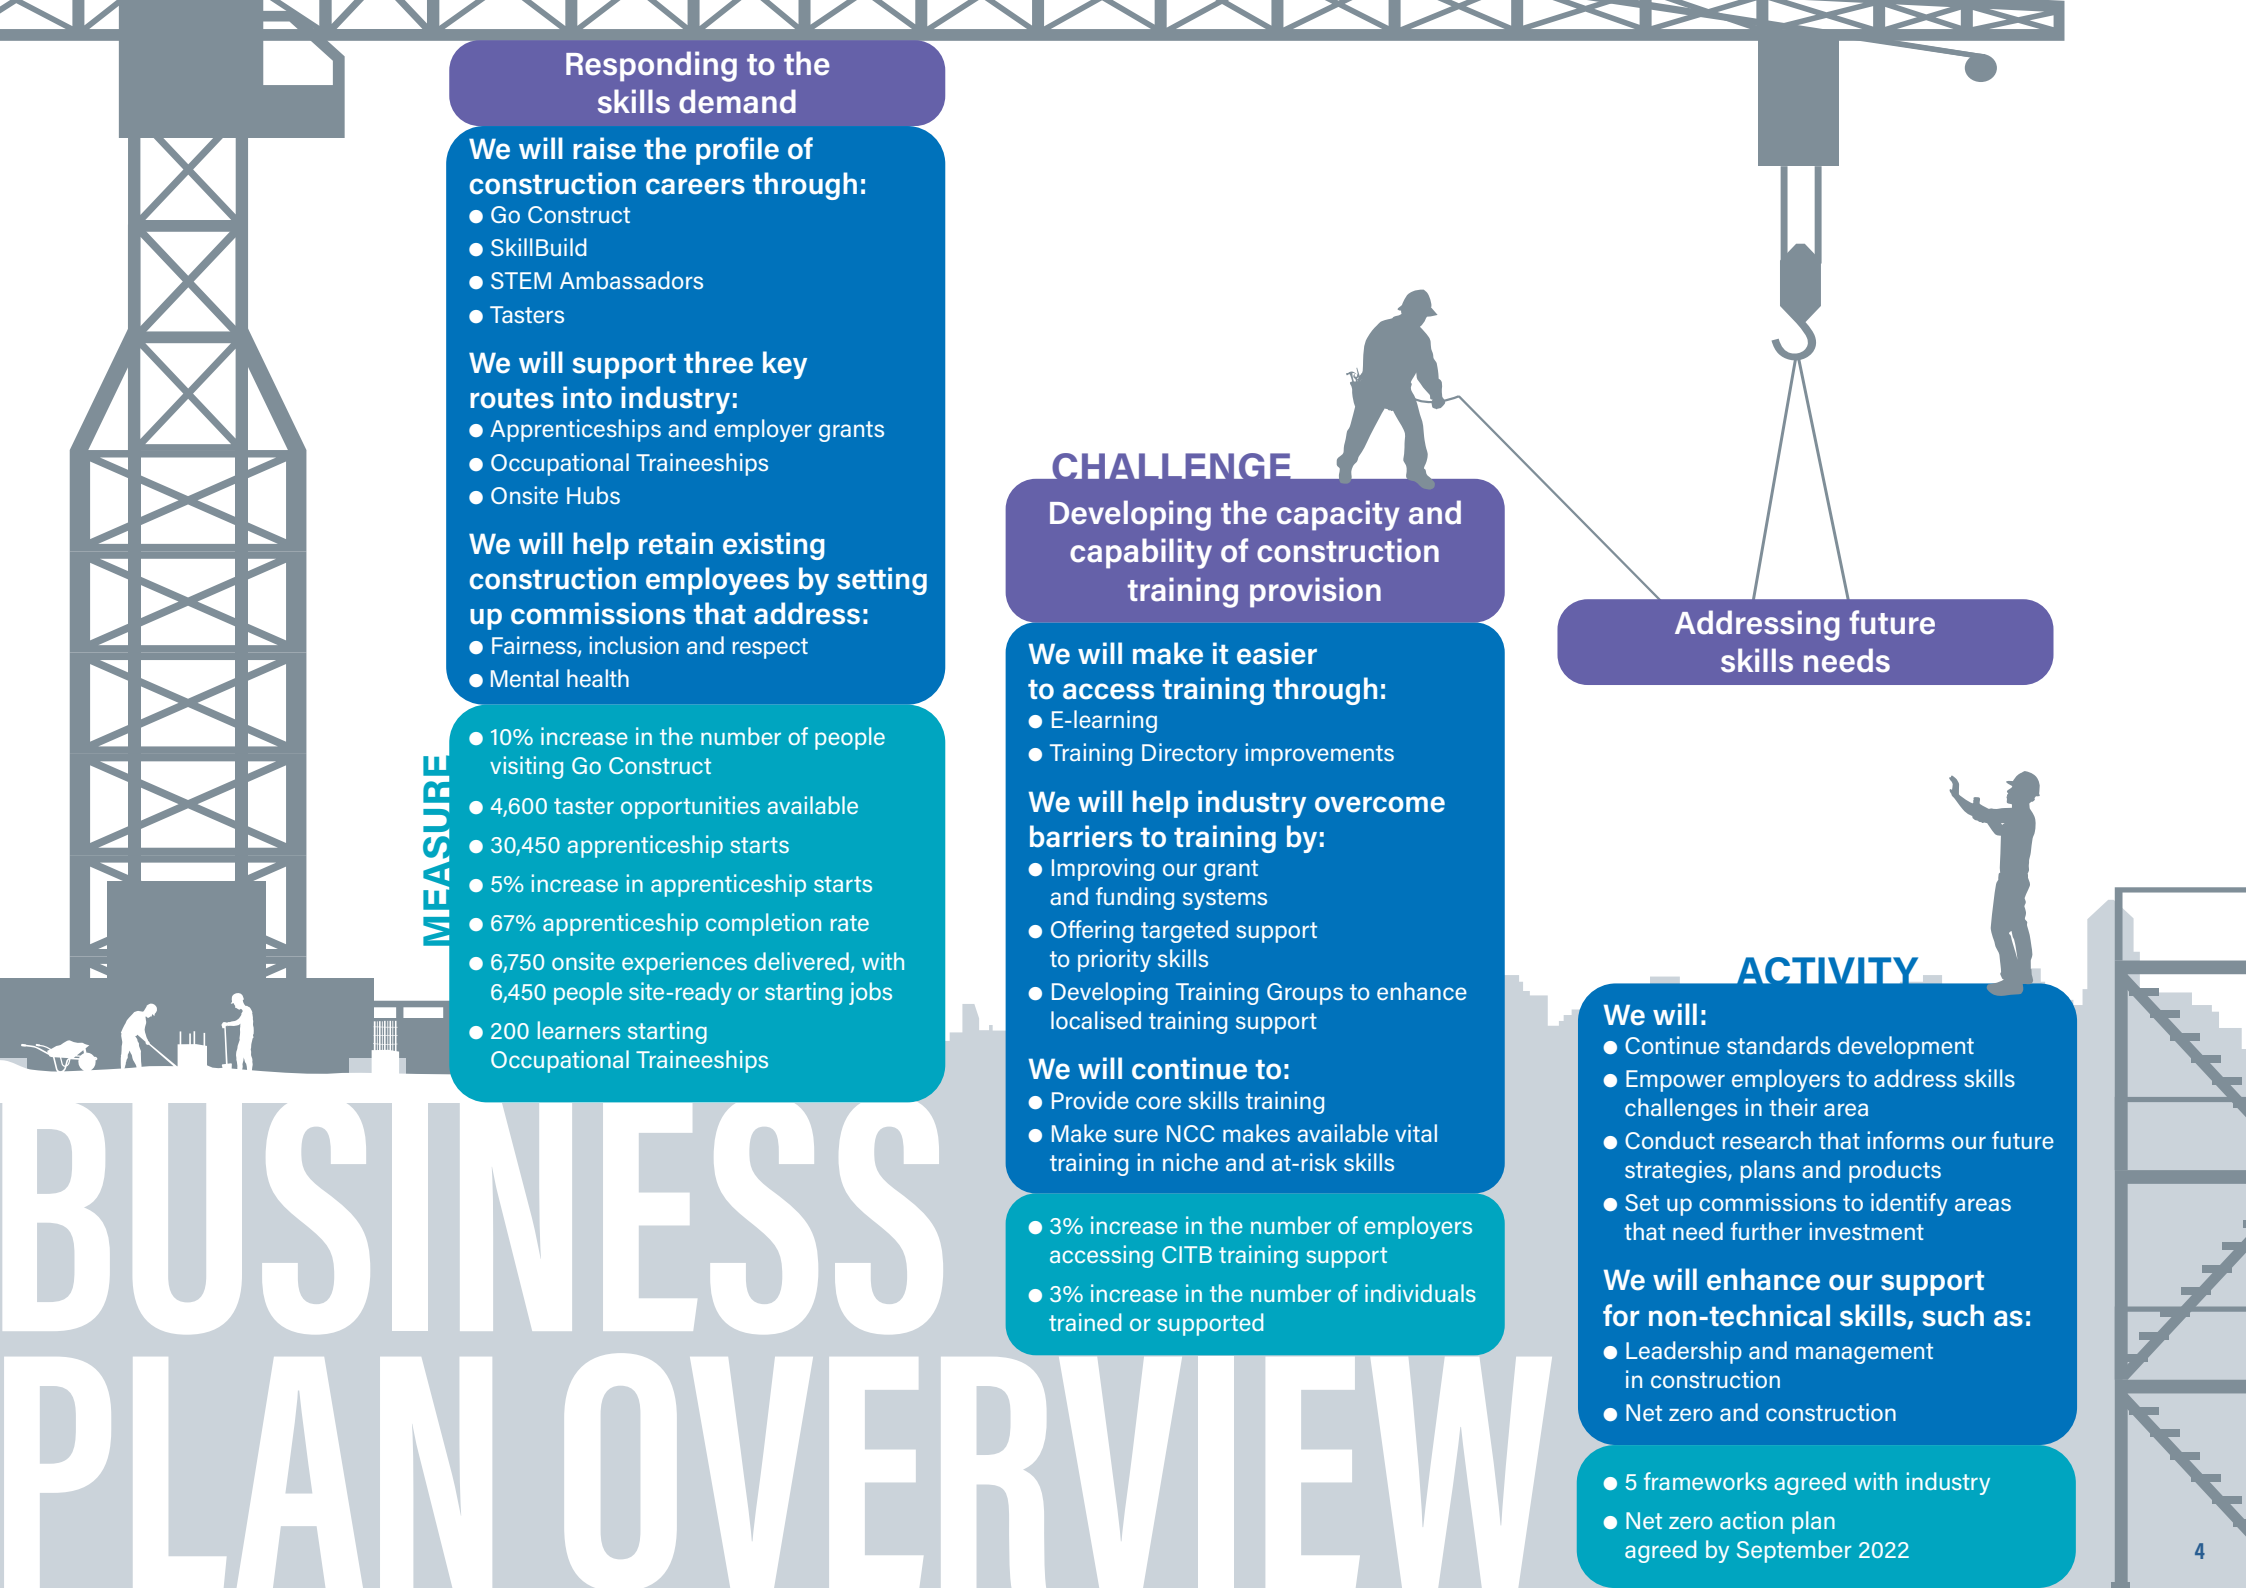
Responding to the skills demand

We will raise the profile of construction careers through:
● Go Construct
● SkillBuild
● STEM Ambassadors
● Tasters

We will support three key routes into industry:
● Apprenticeships and employer grants
● Occupational Traineeships
● Onsite Hubs

We will help retain existing construction employees by setting up commissions that address:
● Fairness, inclusion and respect
● Mental health

MEASURE

● 10% increase in the number of people visiting Go Construct
● 4,600 taster opportunities available
● 30,450 apprenticeship starts
● 5% increase in apprenticeship starts
● 67% apprenticeship completion rate
● 6,750 onsite experiences delivered, with 6,450 people site-ready or starting jobs
● 200 learners starting Occupational Traineeships

CHALLENGE

Developing the capacity and capability of construction training provision

We will make it easier to access training through:
● E-learning
● Training Directory improvements

We will help industry overcome barriers to training by:
● Improving our grant and funding systems
● Offering targeted support to priority skills
● Developing Training Groups to enhance localised training support

We will continue to:
● Provide core skills training
● Make sure NCC makes available vital training in niche and at-risk skills

● 3% increase in the number of employers accessing CITB training support
● 3% increase in the number of individuals trained or supported

Addressing future skills needs

ACTIVITY

We will:
● Continue standards development
● Empower employers to address skills challenges in their area
● Conduct research that informs our future strategies, plans and products
● Set up commissions to identify areas that need further investment

We will enhance our support for non-technical skills, such as:
● Leadership and management in construction
● Net zero and construction

● 5 frameworks agreed with industry
● Net zero action plan agreed by September 2022

BUSINESS PLAN OVERVIEW

4